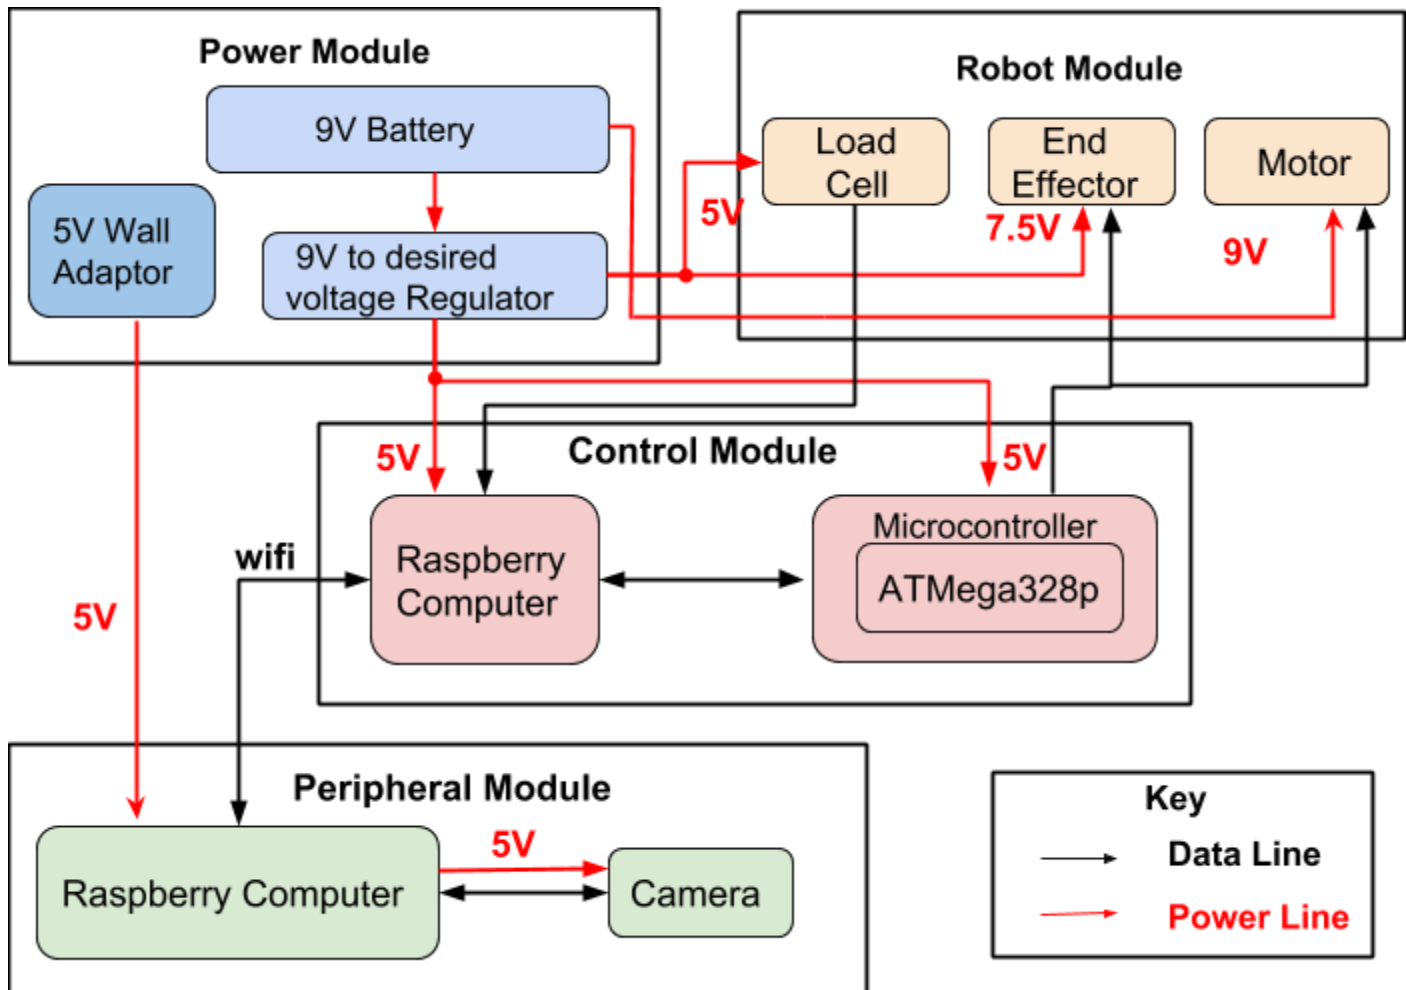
Power Module

9V Battery

5V Wall Adaptor

9V to desired voltage Regulator

Robot Module

Load Cell

End Effector

Motor

5V

7.5V

9V

Control Module

5V

5V

Raspberry Computer

Microcontroller

ATMega328p

wifi

5V

Peripheral Module

Raspberry Computer

5V

Camera

Key

Data Line

Power Line